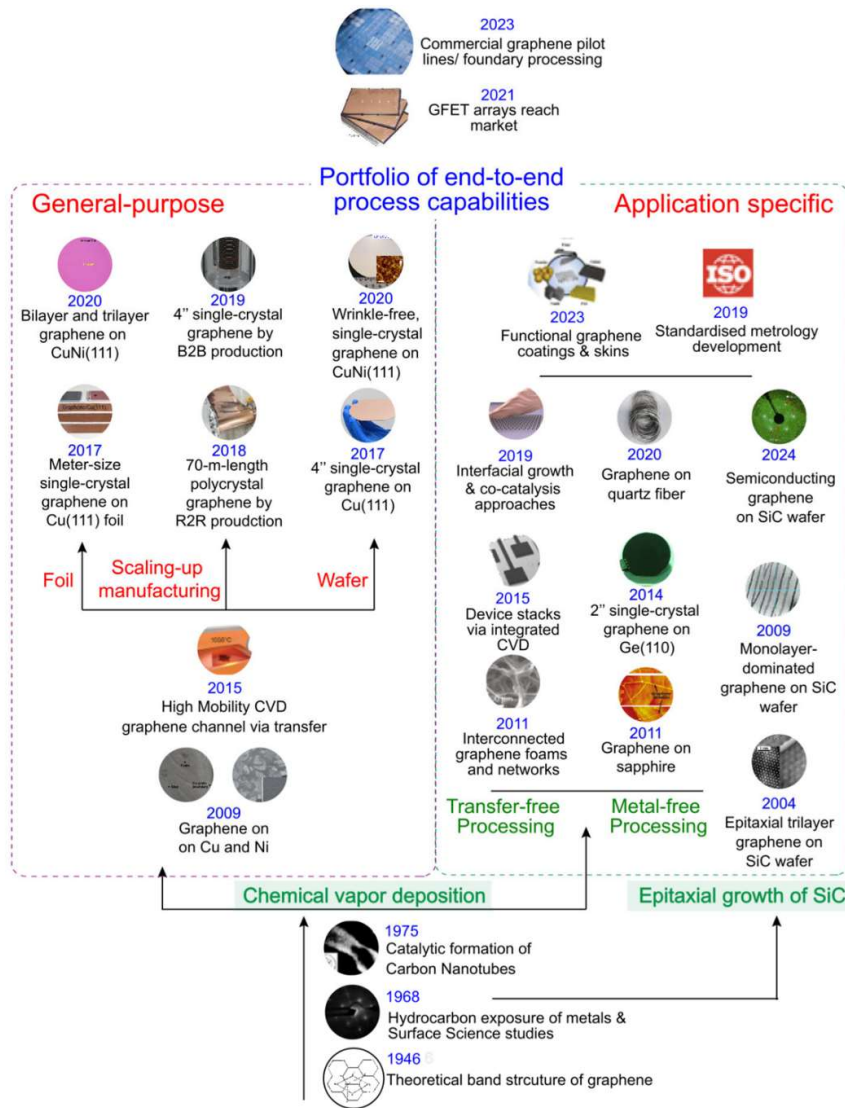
2023
Commercial graphene pilot lines/ foundary processing

2021
GFET arrays reach market

Portfolio of end-to-end process capabilities

General-purpose

2020
Bilayer and trilayer graphene on CuNi(111)

2019
4'' single-crystal graphene by B2B production

2020
Wrinkle-free, single-crystal graphene on CuNi(111)

2017
Meter-size single-crystal graphene on Cu(111) foil

2018
70-m-length polycrystal graphene by R2R proudction

2017
4'' single-crystal graphene on Cu(111)

Foil

Scaling-up manufacturing

Wafer

2015
High Mobility CVD graphene channel via transfer

2009
Graphene on on Cu and Ni

Application specific

2023
Functional graphene coatings & skins

ISO

2019
Standardised metrology development

2019
Interfacial growth & co-catalysis approaches

2020
Graphene on quartz fiber

2024
Semiconducting graphene on SiC wafer

2015
Device stacks via integrated CVD

2014
2'' single-crystal graphene on Ge(110)

2009
Monolayer-dominated graphene on SiC wafer

2011
Interconnected graphene foams and networks

2011
Graphene on sapphire

Transfer-free Processing

Metal-free Processing

2004
Epitaxial trilayer graphene on SiC wafer

Chemical vapor deposition

Epitaxial growth of SiC

1975
Catalytic formation of Carbon Nanotubes

1968
Hydrocarbon exposure of metals & Surface Science studies

1946
Theoretical band strcuture of graphene